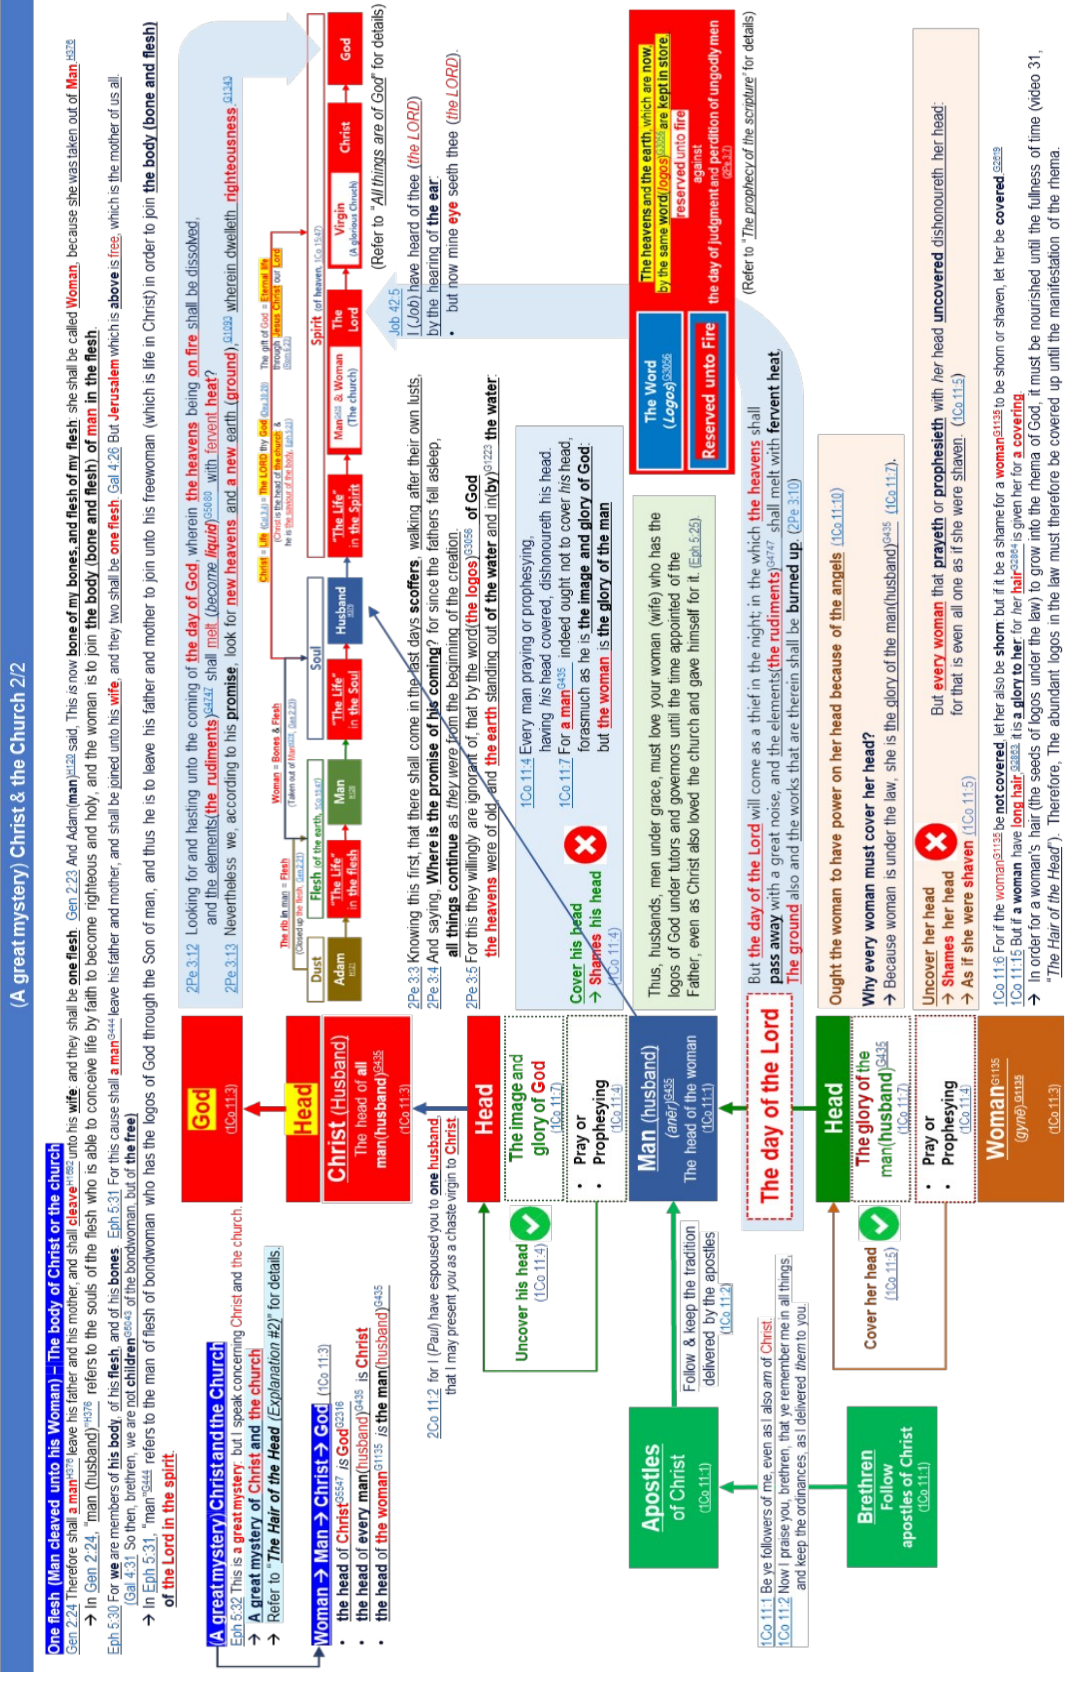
(A great mystery) Christ & the Church 2/2

One flesh (Man cleaved unto his Woman) – The body of Christ or the church
Gen 2:24 Therefore shall a man H376 leave his father and his mother, and shall cleave H1692 unto his wife: and they shall be one flesh. Gen 2:23 And Adam(man) H120 said, This is now bone of my bones, and flesh of my flesh: she shall be called Woman, because she was taken out of Man H376.
→ In Gen 2:24, "man (husband)" H376 refers to the souls of the flesh who is able to conceive life by faith to become righteous and holy, and the woman is to join the body (bone and flesh) of man in the flesh.
Eph 5:30 For we are members of his body, of his flesh, and of his bones. Eph 5:31 For this cause shall a man H444 leave his father and mother, and shall be joined unto his wife, and they two shall be one flesh. Gal 4:26 But Jerusalem which is above is free, which is the mother of us all. Gal 4:31 So then, brethren, we are not children G5043 of the bondwoman, but of the free.
→ In Eph 5:31, "man" G444 refers to the man of flesh of bondwoman who has the logos of God through the Son of man, and thus he is to leave his father and mother to join unto his freewoman (which is life in Christ) in order to join the body (bone and flesh) of the Lord in the spirit.

(A great mystery) Christ and the Church
Eph 5:32 This is a great mystery: but I speak concerning Christ and the church.
→ A great mystery of Christ and the church
→ Refer to "The Hair of the Head (Explanation #2)" for details.

Woman → Man → Christ → God (1Co 11:3)
• the head of Christ G5547 is God G2316
• the head of every man(husband) G435 is Christ
• the head of the woman G1135 is the man(husband) G435

God (1Co 11:3)
Head
Christ (Husband) The head of all man(husband) G435 (1Co 11:3)

2Co 11:2 for I (Paul) have espoused you to one husband, that I may present you as a chaste virgin to Christ.

Head
The image and glory of God (1Co 11:7)
• Pray or
• Prophesying (1Co 11:4)
Uncover his head (1Co 11:4)

Man (husband) (anēr) G435 The head of the woman (1Co 11:1)
Follow & keep the tradition delivered by the apostles (1Co 11:2)

Apostles of Christ (1Co 11:1)
1Co 11:1 Be ye followers of me, even as I also am of Christ.
1Co 11:2 Now I praise you, brethren, that ye remember me in all things, and keep the ordinances, as I delivered them to you.

The day of the Lord

Head
The glory of the man(husband) G435 (1Co 11:7)
• Pray or
• Prophesying (1Co 11:4)
Cover her head (1Co 11:5)

Woman G1135 (gynē) G1135 (1Co 11:3)

Brethren Follow apostles of Christ (1Co 11:1)

Dust | Adam | Flesh (of the earth) "The Life" in the flesh | Man | Soul "The Life" in the Soul | Husband | Spirit (of heaven) "The Life" in the Spirit | Man & Woman (The church) | The Lord | Virgin (A glorious Church) | Christ | God
The rib in man = Flesh (Closed up the flesh, Gen 2:21)
Woman = Bones & Flesh (Taken out of Man, Gen 2:23)
Flesh (of the earth, 1Co 15:47)
Spirit (of heaven, 1Co 15:47)
Christ = Life (Col 3:4) = The LORD thy God (Deu 30:20)
(Christ is the head of the church & he is the saviour of the body, Eph 5:23)
The gift of God = Eternal life through Jesus Christ our Lord (Rom 6:23)

2Pe 3:12 Looking for and hasting unto the coming of the day of God, wherein the heavens being on fire shall be dissolved, and the elements(the rudiments) G4747 shall melt (become liquid) G5080 with fervent heat?
2Pe 3:13 Nevertheless we, according to his promise, look for new heavens and a new earth (ground) G1093, wherein dwelleth righteousness G1343.
(Refer to "All things are of God" for details)

2Pe 3:3 Knowing this first, that there shall come in the last days scoffers, walking after their own lusts,
2Pe 3:4 And saying, Where is the promise of his coming? for since the fathers fell asleep, all things continue as they were from the beginning of the creation.
2Pe 3:5 For this they willingly are ignorant of, that by the word(the logos) G3056 of God the heavens were of old, and the earth standing out of the water and in(by) G1223 the water:

Job 42:5 I (Job) have heard of thee (the LORD) by the hearing of the ear:
• but now mine eye seeth thee (the LORD).

1Co 11:4 Every man praying or prophesying, having his head covered, dishonoureth his head.
1Co 11:7 For a man G435 indeed ought not to cover his head, forasmuch as he is the image and glory of God: but the woman is the glory of the man.
Cover his head
→ Shames his head (1Co 11:4)

Thus, husbands, men under grace, must love your woman (wife) who has the logos of God under tutors and governors until the time appointed of the Father, even as Christ also loved the church and gave himself for it. (Eph 5:25).

The Word (Logos) G3056
Reserved unto Fire
The heavens and the earth, which are now by the same word(logos) G3056 are kept in store reserved unto fire against the day of judgment and perdition of ungodly men (2Pe 3:7)
(Refer to "The prophecy of the scripture" for details)

But the day of the Lord will come as a thief in the night; in the which the heavens shall pass away with a great noise, and the elements(the rudiments) G4747 shall melt with fervent heat, The ground also and the works that are therein shall be burned up. (2Pe 3:10)

Ought the woman to have power on her head because of the angels (1Co 11:10)
Why every woman must cover her head?
→ Because woman is under the law, she is the glory of the man(husband) G435 (1Co 11:7).

Uncover her head
→ Shames her head
→ As if she were shaven (1Co 11:5)
But every woman that prayeth or prophesieth with her head uncovered dishonoureth her head: for that is even all one as if she were shaven. (1Co 11:5)

1Co 11:6 For if the woman G1135 be not covered, let her also be shorn: but if it be a shame for a woman G1135 to be shorn or shaven, let her be covered G2619.
1Co 11:15 But if a woman have long hair G2863, it is a glory to her: for her hair G2864 is given her for a covering.
→ In order for a woman's hair (the seeds of logos under the law) to grow into the rhema of God, it must be nourished until the fullness of time (video 31, "The Hair of the Head"). Therefore, The abundant logos in the woman must therefore be covered up until the manifestation of the rhema.